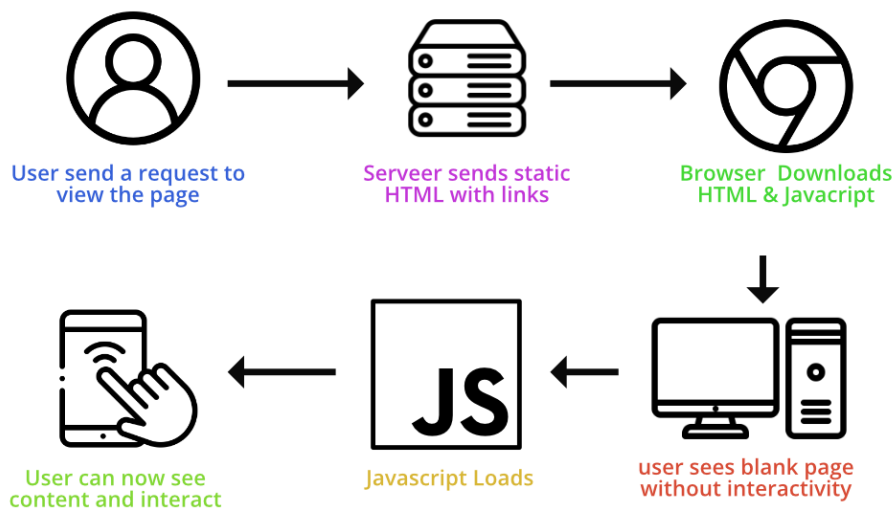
User send a request to view the page

Serveer sends static HTML with links

Browser Downloads HTML & Javacript

user sees blank page without interactivity

JS

Javascript Loads

User can now see content and interact